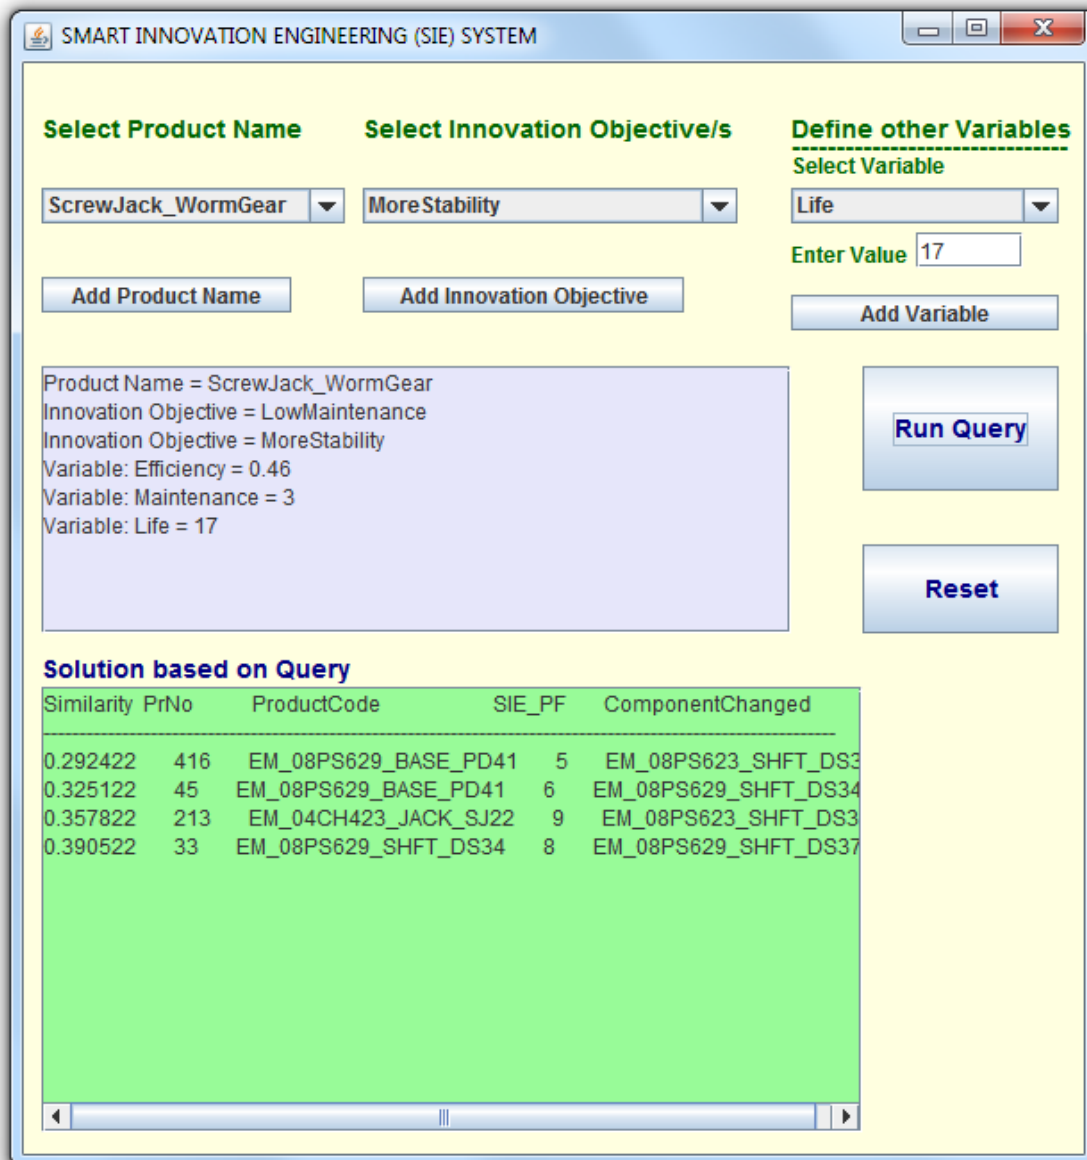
SMART INNOVATION ENGINEERING (SIE) SYSTEM

Select Product Name

Select Innovation Objective/s

Define other Variables

Select Variable

ScrewJack_WormGear

MoreStability

Life

Enter Value 17

Add Product Name

Add Innovation Objective

Add Variable

Product Name = ScrewJack_WormGear
Innovation Objective = LowMaintenance
Innovation Objective = MoreStability
Variable: Efficiency = 0.46
Variable: Maintenance = 3
Variable: Life = 17

Run Query

Reset

Solution based on Query

Similarity PrNo ProductCode SIE_PF ComponentChanged
---------------------------------------------------------------------------------------
0.292422 416 EM_08PS629_BASE_PD41 5 EM_08PS623_SHFT_DS3
0.325122 45 EM_08PS629_BASE_PD41 6 EM_08PS629_SHFT_DS34
0.357822 213 EM_04CH423_JACK_SJ22 9 EM_08PS623_SHFT_DS3
0.390522 33 EM_08PS629_SHFT_DS34 8 EM_08PS629_SHFT_DS37